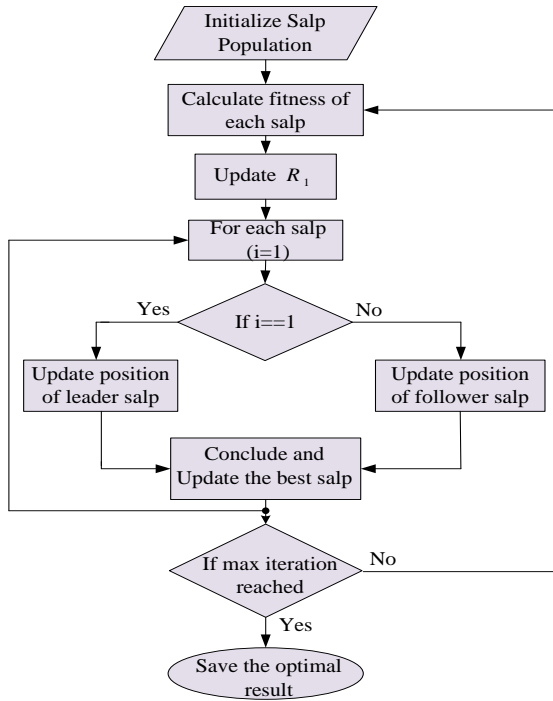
Initialize Salp Population

Calculate fitness of each salp

Update $R_1$

For each salp (i=1)

Yes

If i==1

No

Update position of leader salp

Update position of follower salp

Conclude and Update the best salp

If max iteration reached

No

Yes

Save the optimal result